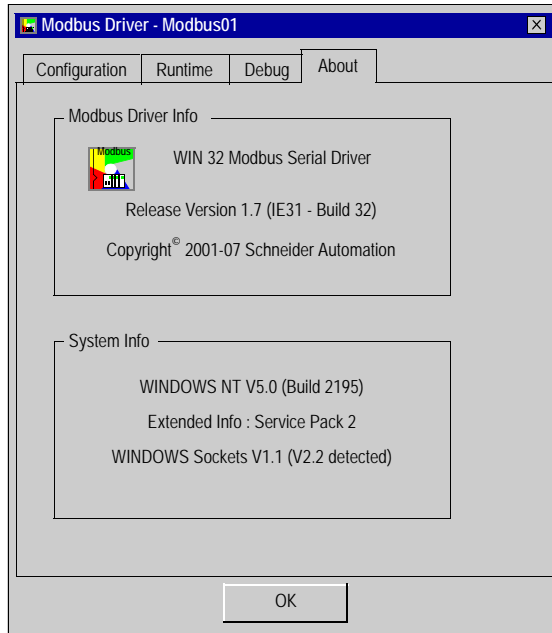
Modbus Driver - Modbus01

×

Configuration | Runtime | Debug | About

Modbus Driver Info

Modbus

WIN 32 Modbus Serial Driver

Release Version 1.7 (IE31 - Build 32)

Copyright$^{©}$ 2001-07 Schneider Automation

System Info

WINDOWS NT V5.0 (Build 2195)

Extended Info : Service Pack 2

WINDOWS Sockets V1.1 (V2.2 detected)

OK